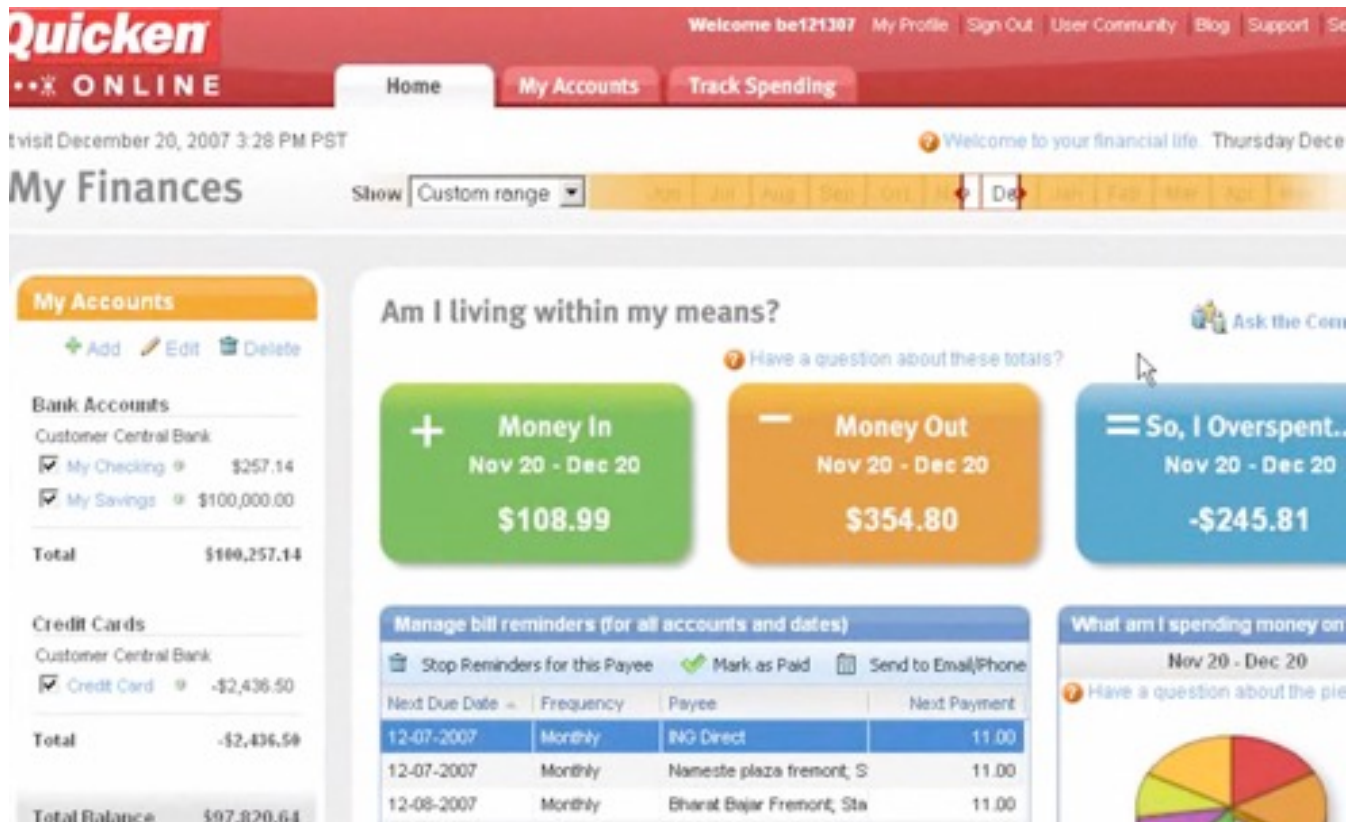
Quicken
ONLINE

Welcome be121307 My Profile Sign Out User Community Blog Support Se

Home My Accounts Track Spending

t visit December 20, 2007 3:28 PM PST

Welcome to your financial life Thursday Dece

My Finances

Show Custom range

Jun Jul Aug Sep Oct No Dec Jan Feb Mar Apr

My Accounts

Add Edit Delete

Bank Accounts
Customer Central Bank
My Checking $257.14
My Savings $100,000.00

Total $100,257.14

Credit Cards
Customer Central Bank
Credit Card -$2,436.50

Total -$2,436.50

Total Balance $97,820.64

Am I living within my means?

Ask the Com

Have a question about these totals?

+ Money In
Nov 20 - Dec 20
$108.99

− Money Out
Nov 20 - Dec 20
$354.80

= So, I Overspent...
Nov 20 - Dec 20
-$245.81

Manage bill reminders (for all accounts and dates)

Stop Reminders for this Payee Mark as Paid Send to Email/Phone

| Next Due Date | Frequency | Payee | Next Payment |
|---|---|---|---|
| 12-07-2007 | Monthly | ING Direct | 11.00 |
| 12-07-2007 | Monthly | Nameste plaza fremont; S | 11.00 |
| 12-08-2007 | Monthly | Bharat Bajar Fremont; Sta | 11.00 |

What am I spending money on

Nov 20 - Dec 20

Have a question about the pie